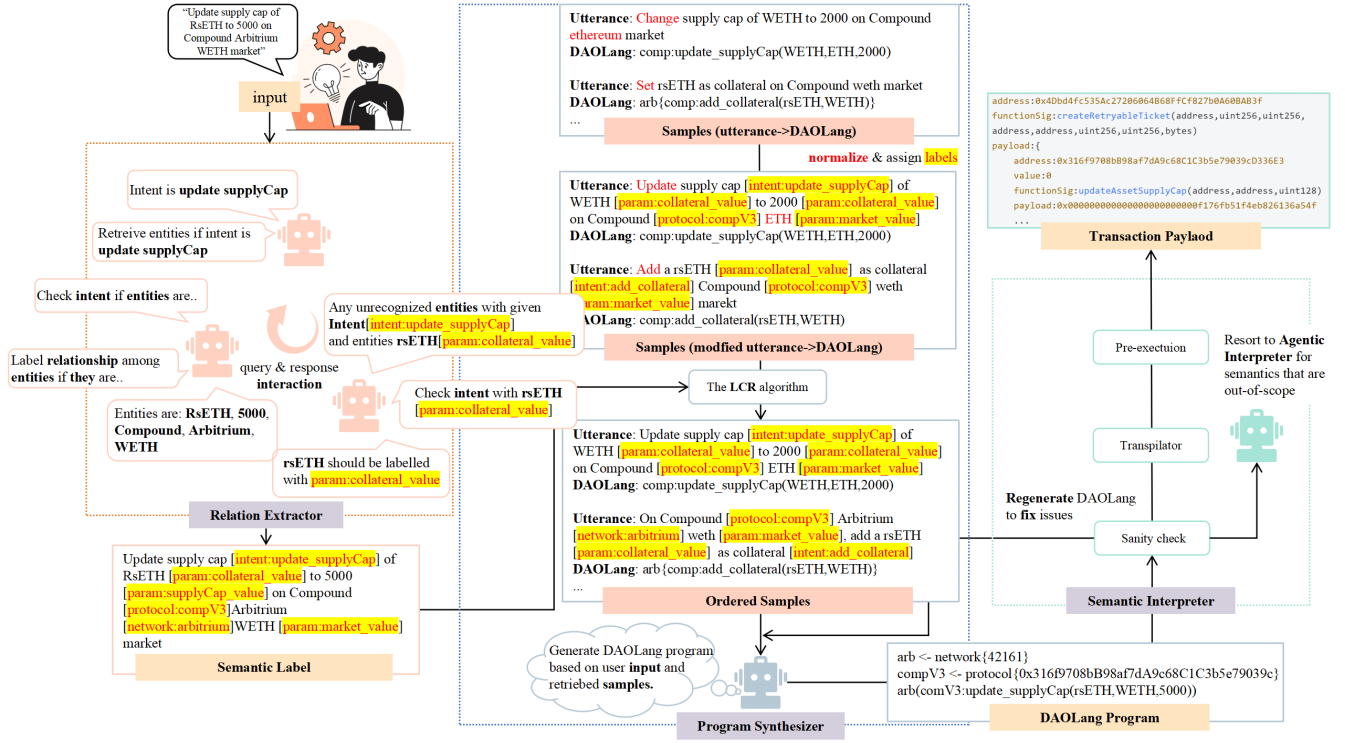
"Update supply cap of RsETH to 5000 on Compound Arbitrium WETH market"

input

Intent is **update supplyCap**

Retreive entities if intent is **update supplyCap**

Check **intent** if **entities** are..

Any unrecognized **entities** with given **Intent**[intent:update_supplyCap] and entities **rsETH**[param:collateral_value]

Label **relationship** among **entities** if **they** are..

query & response **interaction**

Check **intent** with **rsETH** [param:collateral_value]

Entities are: **RsETH**, **5000**, **Compound**, **Arbitrium**, **WETH**

**rsETH** should be labelled with param:collateral_value

Relation Extractor

Update supply cap [intent:update_supplyCap] of RsETH [param:collateral_value] to 5000 [param:supplyCap_value] on Compound [protocol:compV3]Arbitrium [network:arbitrium]WETH [param:market_value] market

Semantic Label

**Utterance**: Change supply cap of WETH to 2000 on Compound ethereum market
**DAOLang**: comp:update_supplyCap(WETH,ETH,2000)

**Utterance**: Set rsETH as collateral on Compound weth market
**DAOLang**: arb{comp:add_collateral(rsETH,WETH)}
...

Samples (utterance->DAOLang)

normalize & assign labels

**Utterance**: Update supply cap [intent:update_supplyCap] of WETH [param:collateral_value] to 2000 [param:collateral_value] on Compound [protocol:compV3] ETH [param:market_value]
**DAOLang**: comp:update_supplyCap(WETH,ETH,2000)

**Utterance**: Add a rsETH [param:collateral_value] as collateral [intent:add_collateral] Compound [protocol:compV3] weth [param:market_value] marekt
**DAOLang**: comp:add_collateral(rsETH,WETH)

Samples (modfied utterance->DAOLang)

The **LCR** algorithm

**Utterance**: Update supply cap [intent:update_supplyCap] of WETH [param:collateral_value] to 2000 [param:collateral_value] on Compound [protocol:compV3] ETH [param:market_value]
**DAOLang**: comp:update_supplyCap(WETH,ETH,2000)

**Utterance**: On Compound [protocol:compV3] Arbitrium [network:arbitrium] weth [param:market_value], add a rsETH [param:collateral_value] as collateral [intent:add_collateral]
**DAOLang**: arb{comp:add_collateral(rsETH,WETH)}
...

Ordered Samples

Generate DAOLang program based on user **input** and retriebed **samples.**

Program Synthesizer

address:0x4Dbd4fc535Ac27206064B68FfCf827b0A60BAB3f
functionSig:createRetryableTicket(address,uint256,uint256,address,address,uint256,uint256,bytes)
payload:{
address:0x316f9708bB98af7dA9c68C1C3b5e79039cD336E3
value:0
functionSig:updateAssetSupplyCap(address,address,uint128)
payload:0x000000000000000000000000f176fb51f4eb826136a54f
...

Transaction Paylaod

Pre-exectuion

Resort to **Agentic Interpreter** for semantics that are out-of-scope

Transpilator

**Regenerate** DAOLang to **fix** issues

Sanity check

Semantic Interpreter

arb <- network{42161}
compV3 <- protocol{0x316f9708bB98af7dA9c68C1C3b5e79039c}
arb(comV3:update_supplyCap(rsETH,WETH,5000))

DAOLang Program